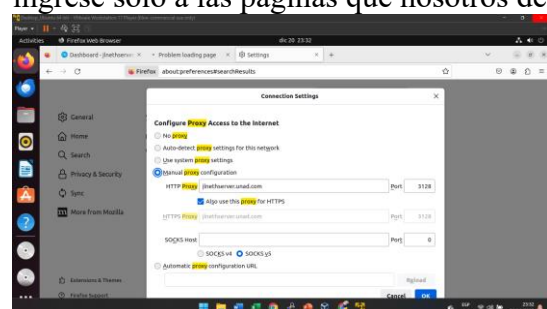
ingrese solo a las páginas que nosotros de

Player ▾

Activities Firefox Web Browser dic 20 23:32

Dashboard - jinethserver × Problem loading page × Settings × +

Firefox about:preferences#searchResults

General

Home

Search

Privacy & Security

Sync

More from Mozilla

Extensions & Themes

Firefox Support

Connection Settings

Configure Proxy Access to the Internet

No proxy

Auto-detect proxy settings for this network

Use system proxy settings

Manual proxy configuration

HTTP Proxy jinethserver.unad.com Port 3128

Also use this proxy for HTTPS

HTTPS Proxy jinethserver.unad.com Port 3128

SOCKS Host Port 0

SOCKS v4 SOCKS v5

Automatic proxy configuration URL

Reload

Cancel OK